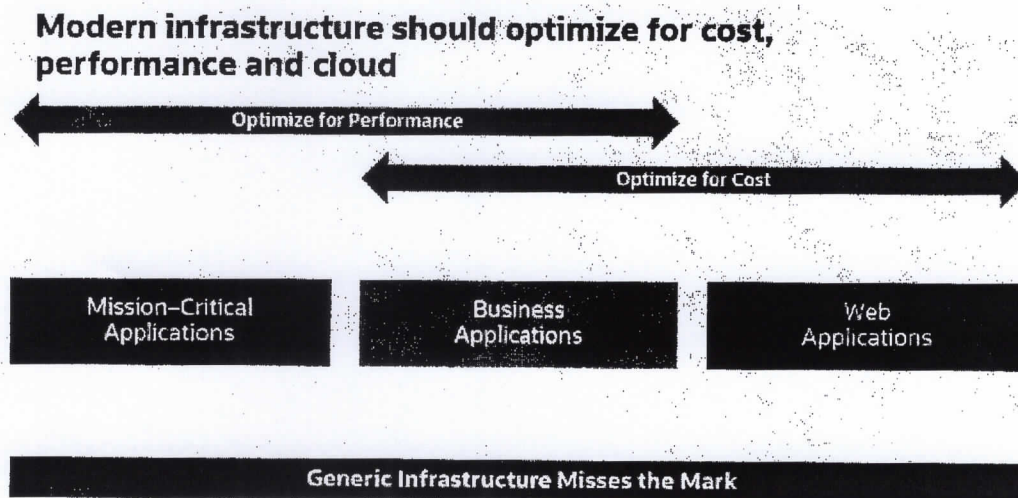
Modern infrastructure should optimize for cost, performance and cloud

Optimize for Performance

Optimize for Cost

Mission-Critical Applications

Business Applications

Web Applications

Generic Infrastructure Misses the Mark